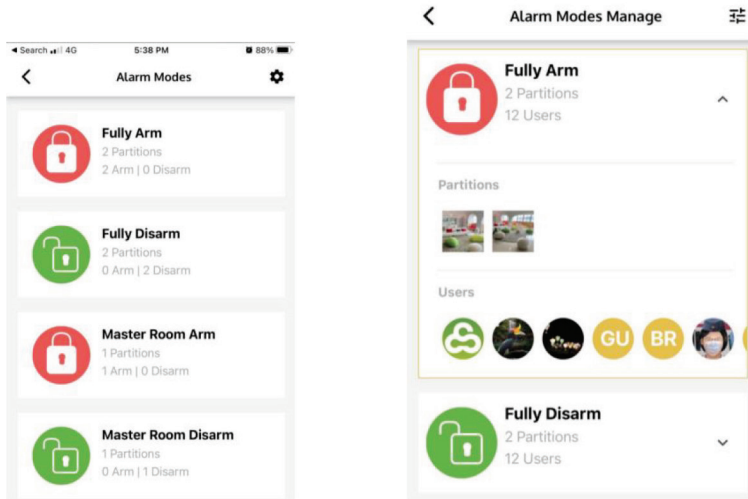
◂ Search 4G 5:38 PM 88%

Alarm Modes

Fully Arm
2 Partitions
2 Arm | 0 Disarm

Fully Disarm
2 Partitions
0 Arm | 2 Disarm

Master Room Arm
1 Partitions
1 Arm | 0 Disarm

Master Room Disarm
1 Partitions
0 Arm | 1 Disarm

Alarm Modes Manage

Fully Arm
2 Partitions
12 Users

Partitions

Users

GU BR

Fully Disarm
2 Partitions
12 Users